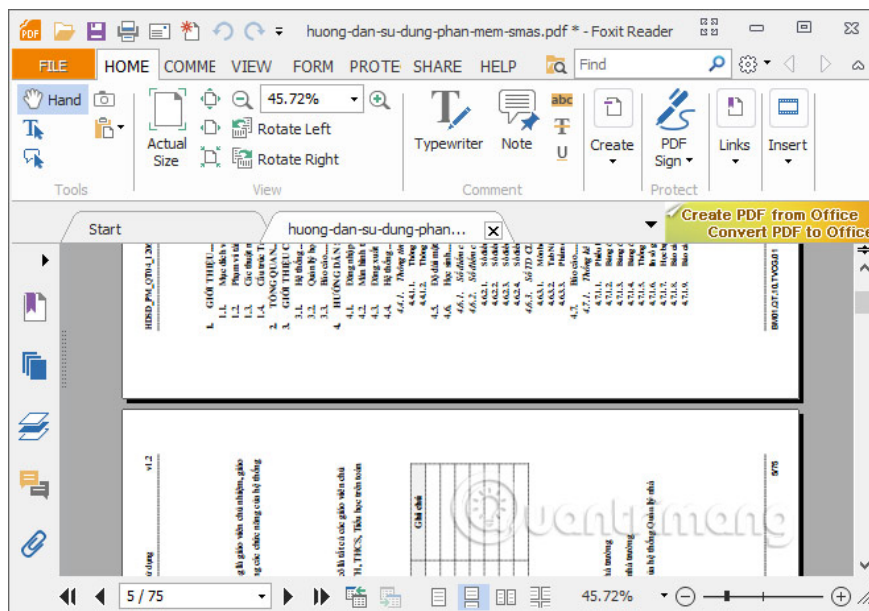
huong-dan-su-dung-phan-mem-smas.pdf * - Foxit Reader

FILE HOME COMME VIEW FORM PROTE SHARE HELP Find

Hand
Actual Size
45.72%
Rotate Left
Rotate Right
Typewriter
Note
abc
Create
PDF Sign
Links
Insert

Tools View Comment Protect

Start
huong-dan-su-dung-phan...
Create PDF from Office
Convert PDF to Office

5 / 75
45.72%